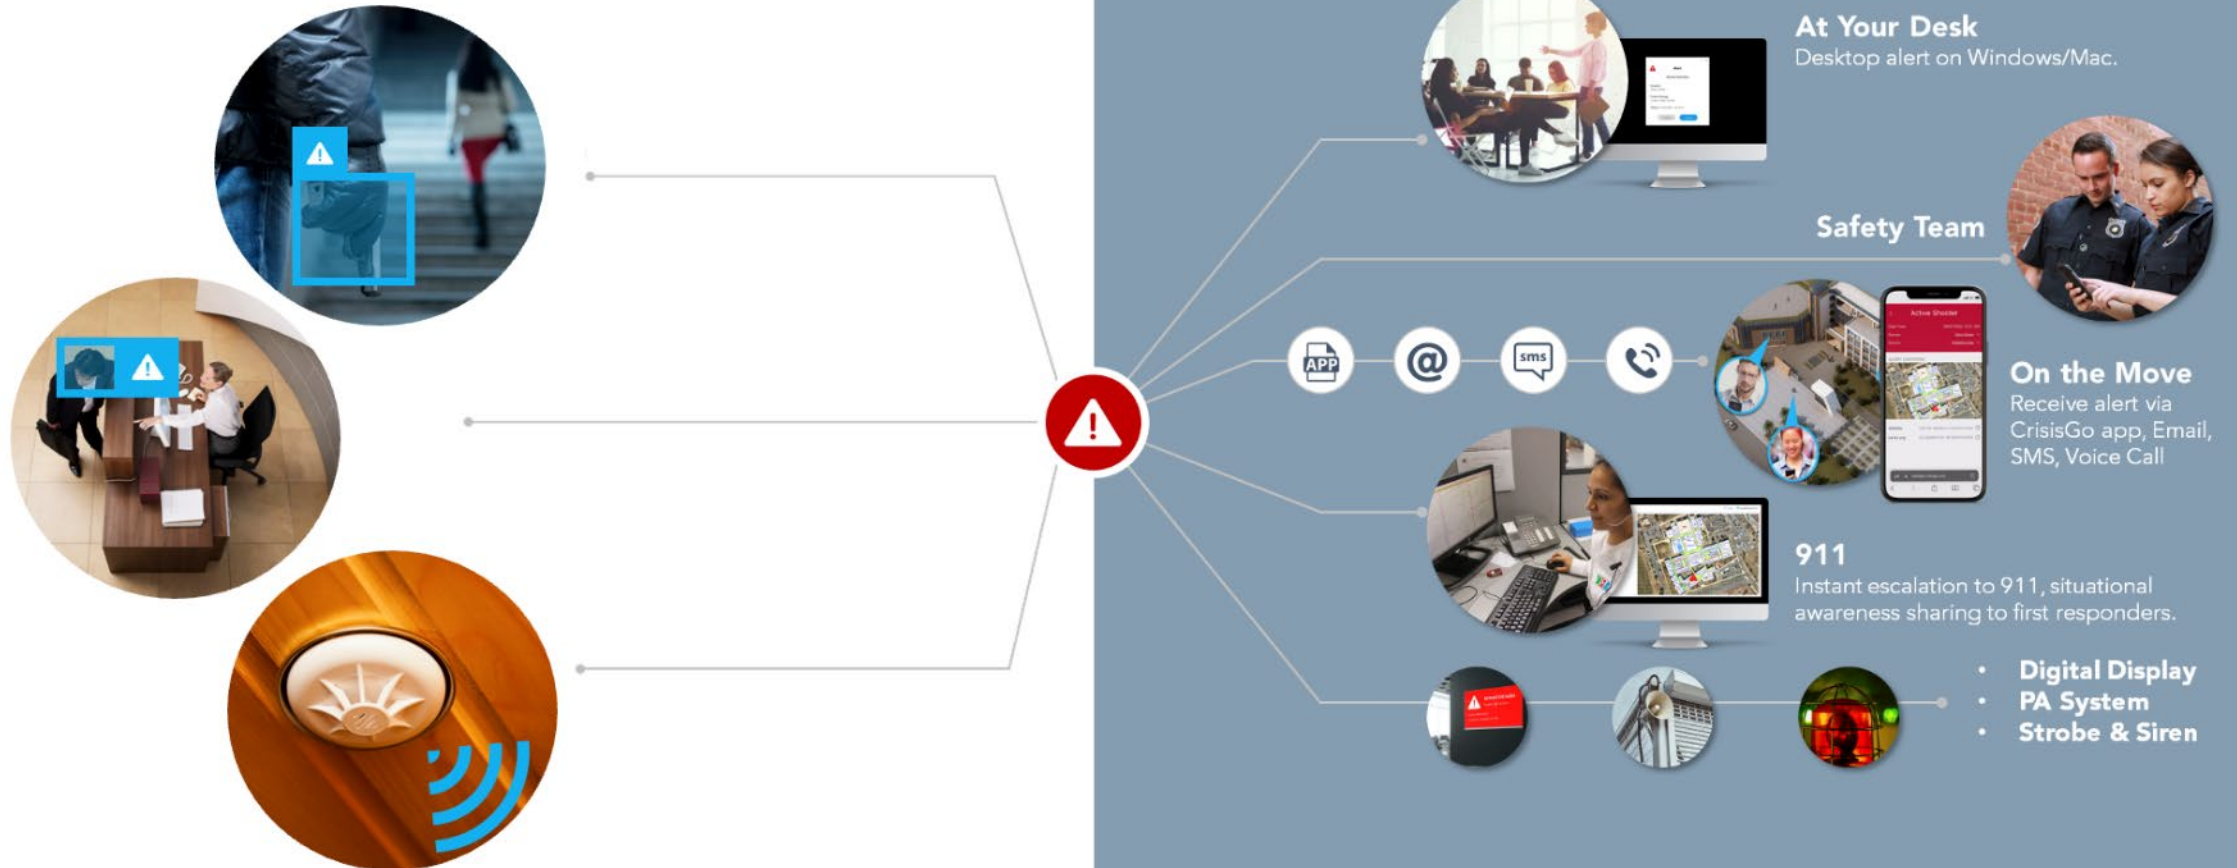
At Your Desk
Desktop alert on Windows/Mac.

Safety Team

APP

@

sms

Active Shooter

On the Move
Receive alert via CrisisGo app, Email, SMS, Voice Call

911
Instant escalation to 911, situational awareness sharing to first responders.

- Digital Display
- PA System
- Strobe & Siren